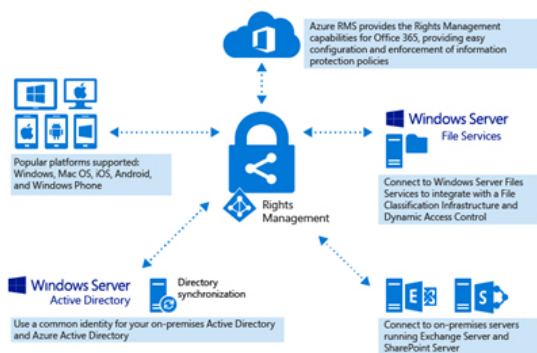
Azure RMS provides the Rights Management capabilities for Office 365, providing easy configuration and enforcement of information protection policies

Popular platforms supported: Windows, Mac OS, iOS, Android, and Windows Phone

Rights Management

Windows Server
File Services

Connect to Windows Server Files Services to integrate with a File Classification Infrastructure and Dynamic Access Control

Windows Server
Active Directory

Directory synchronization

Use a common identity for your on-premises Active Directory and Azure Active Directory

Connect to on-premises servers running Exchange Server and SharePoint Server